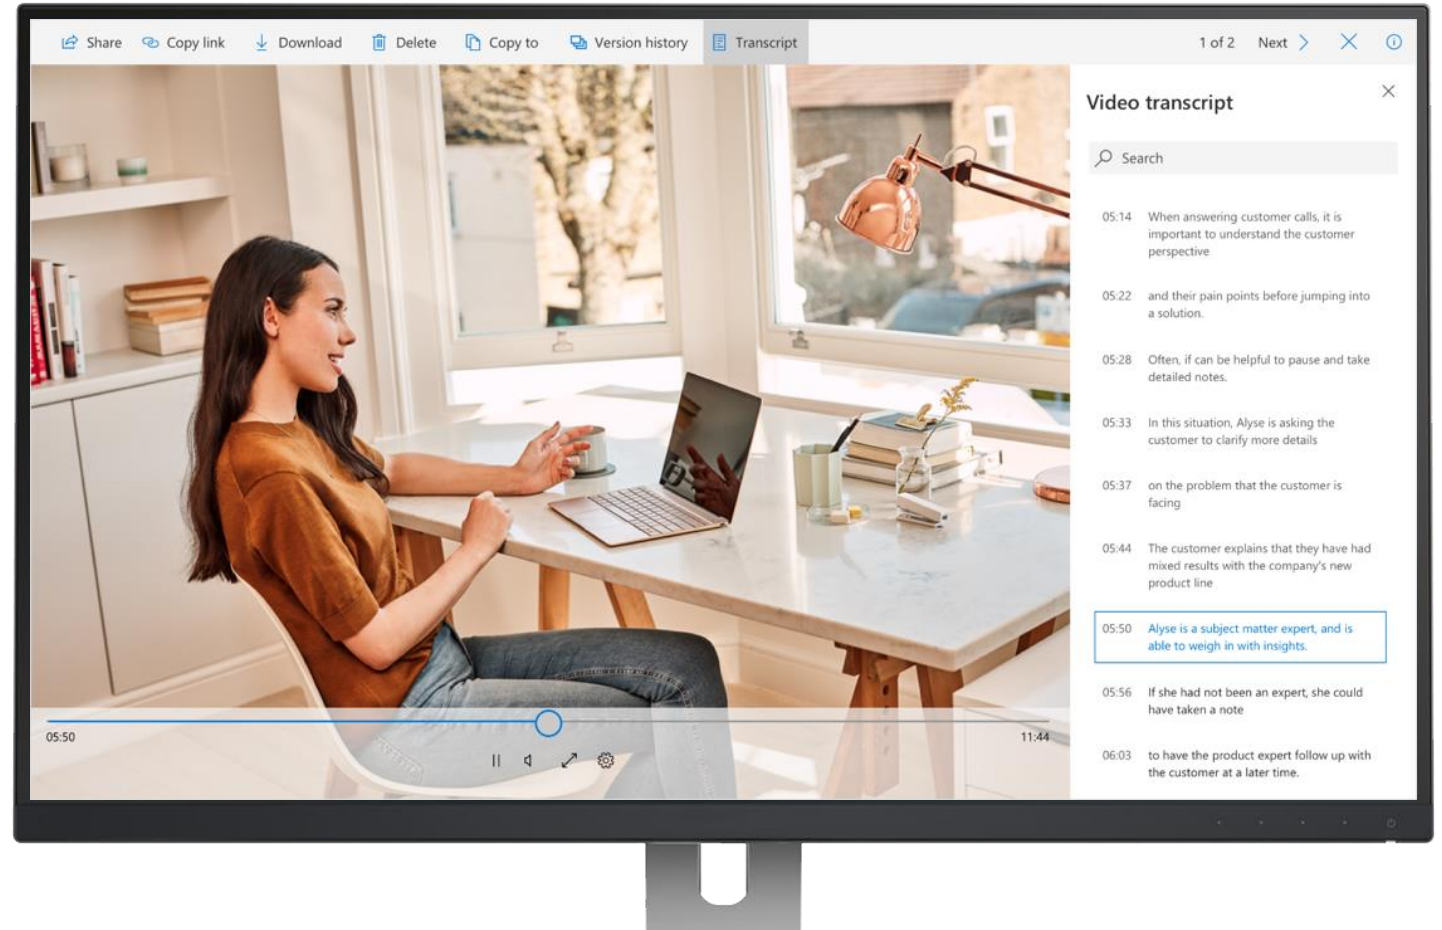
Share Copy link Download Delete Copy to Version history Transcript 1 of 2 Next

05:50

11:44

Video transcript

Search

05:14 When answering customer calls, it is important to understand the customer perspective

05:22 and their pain points before jumping into a solution.

05:28 Often, if can be helpful to pause and take detailed notes.

05:33 In this situation, Alyse is asking the customer to clarify more details

05:37 on the problem that the customer is facing

05:44 The customer explains that they have had mixed results with the company's new product line

05:50 Alyse is a subject matter expert, and is able to weigh in with insights.

05:56 If she had not been an expert, she could have taken a note

06:03 to have the product expert follow up with the customer at a later time.